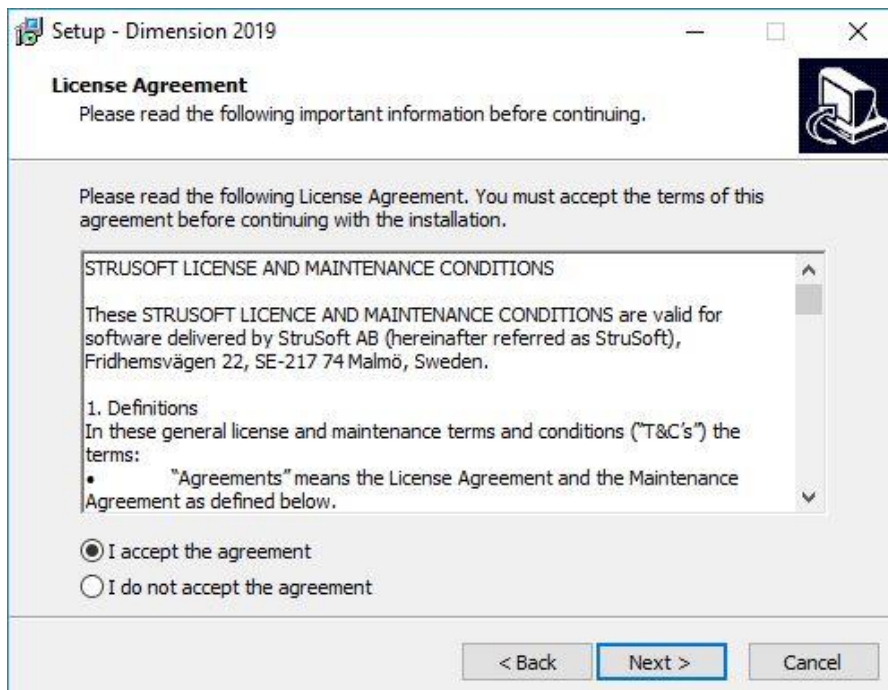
Setup - Dimension 2019

License Agreement
Please read the following important information before continuing.

Please read the following License Agreement. You must accept the terms of this agreement before continuing with the installation.

STRUSOFT LICENSE AND MAINTENANCE CONDITIONS

These STRUSOFT LICENCE AND MAINTENANCE CONDITIONS are valid for software delivered by StruSoft AB (hereinafter referred as StruSoft), Fridhemsvägen 22, SE-217 74 Malmö, Sweden.

1. Definitions
In these general license and maintenance terms and conditions ("T&C's") the terms:
• "Agreements" means the License Agreement and the Maintenance Agreement as defined below.

I accept the agreement
I do not accept the agreement

< Back
Next >
Cancel